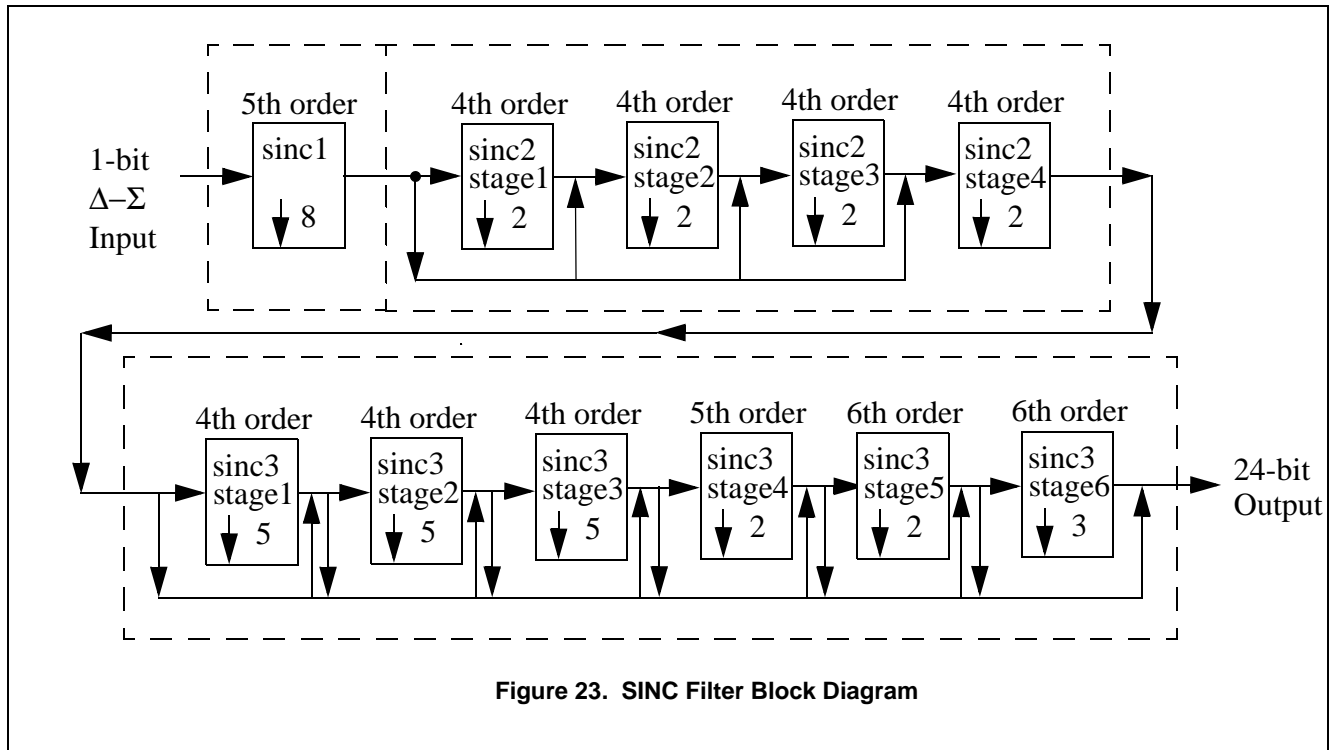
1-bit
$\Delta-\Sigma$
Input

5th order
sinc1
8

4th order
sinc2
stage1
2

4th order
sinc2
stage2
2

4th order
sinc2
stage3
2

4th order
sinc2
stage4
2

4th order
sinc3
stage1
5

4th order
sinc3
stage2
5

4th order
sinc3
stage3
5

5th order
sinc3
stage4
2

6th order
sinc3
stage5
2

6th order
sinc3
stage6
3

24-bit
Output

Figure 23. SINC Filter Block Diagram